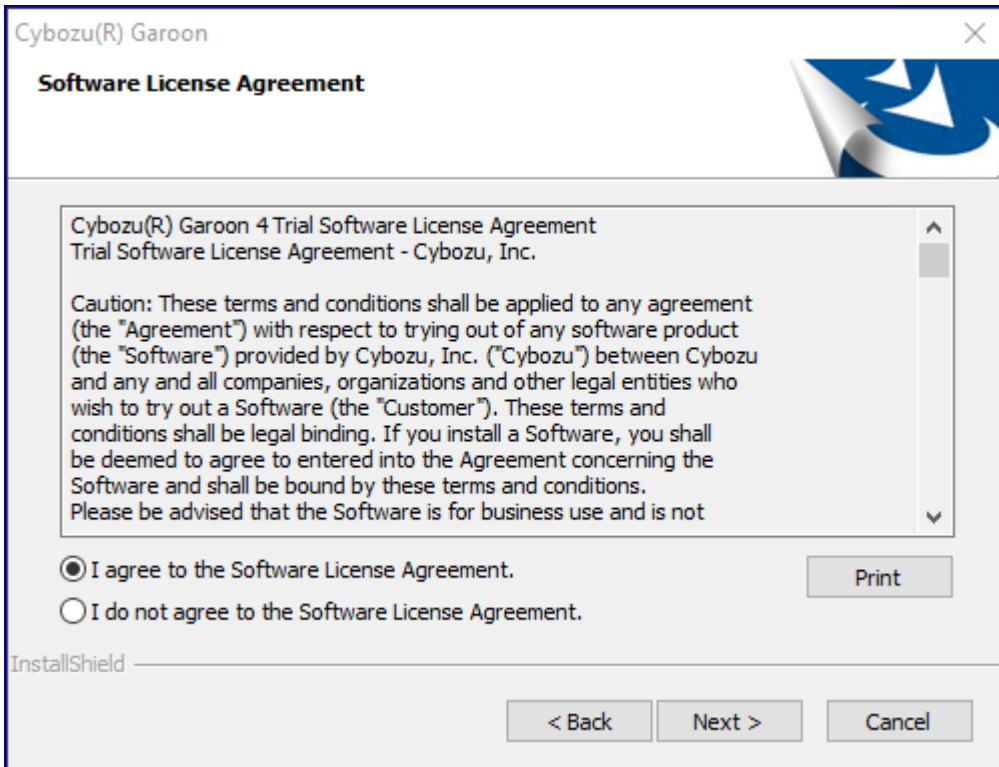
Cybozu(R) Garoon

Software License Agreement

Cybozu(R) Garoon 4 Trial Software License Agreement
Trial Software License Agreement - Cybozu, Inc.

Caution: These terms and conditions shall be applied to any agreement (the "Agreement") with respect to trying out of any software product (the "Software") provided by Cybozu, Inc. ("Cybozu") between Cybozu and any and all companies, organizations and other legal entities who wish to try out a Software (the "Customer"). These terms and conditions shall be legal binding. If you install a Software, you shall be deemed to agree to entered into the Agreement concerning the Software and shall be bound by these terms and conditions.
Please be advised that the Software is for business use and is not

I agree to the Software License Agreement.

I do not agree to the Software License Agreement.

Print

InstallShield

< Back

Next >

Cancel